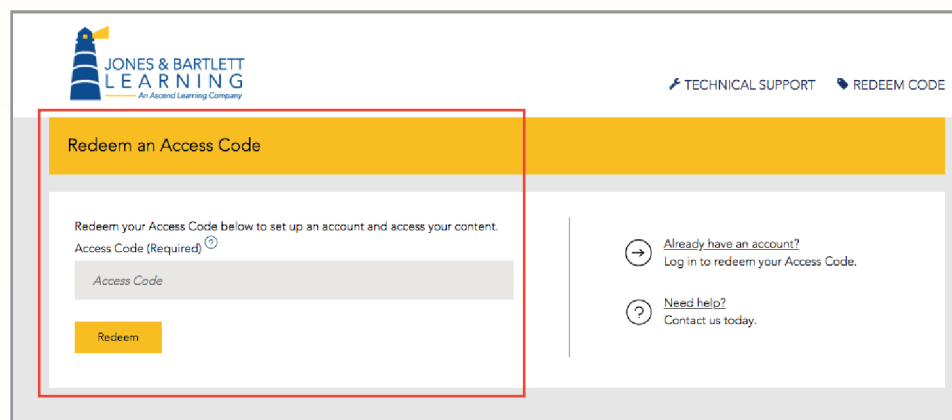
JONES & BARTLETT LEARNING
An Ascend Learning Company

TECHNICAL SUPPORT REDEEM CODE

Redeem an Access Code

Redeem your Access Code below to set up an account and access your content.

Access Code (Required) ?

Access Code

Redeem

Already have an account?
Log in to redeem your Access Code.

Need help?
Contact us today.